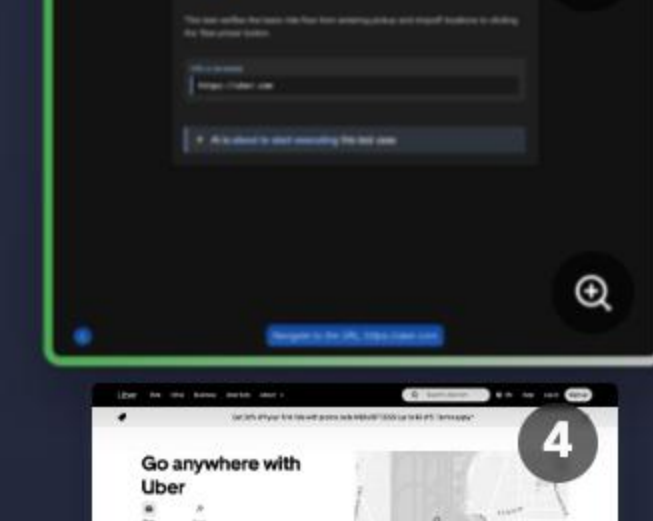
This test verifies the Uber ride flow from entering pickup and dropoff locations to clicking the Uber-priced button.

https://uber.com

AI is about to start executing the test case

Navigate to the URL https://uber.com

Uber

Get 20% off your first ride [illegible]

4

Go anywhere with Uber